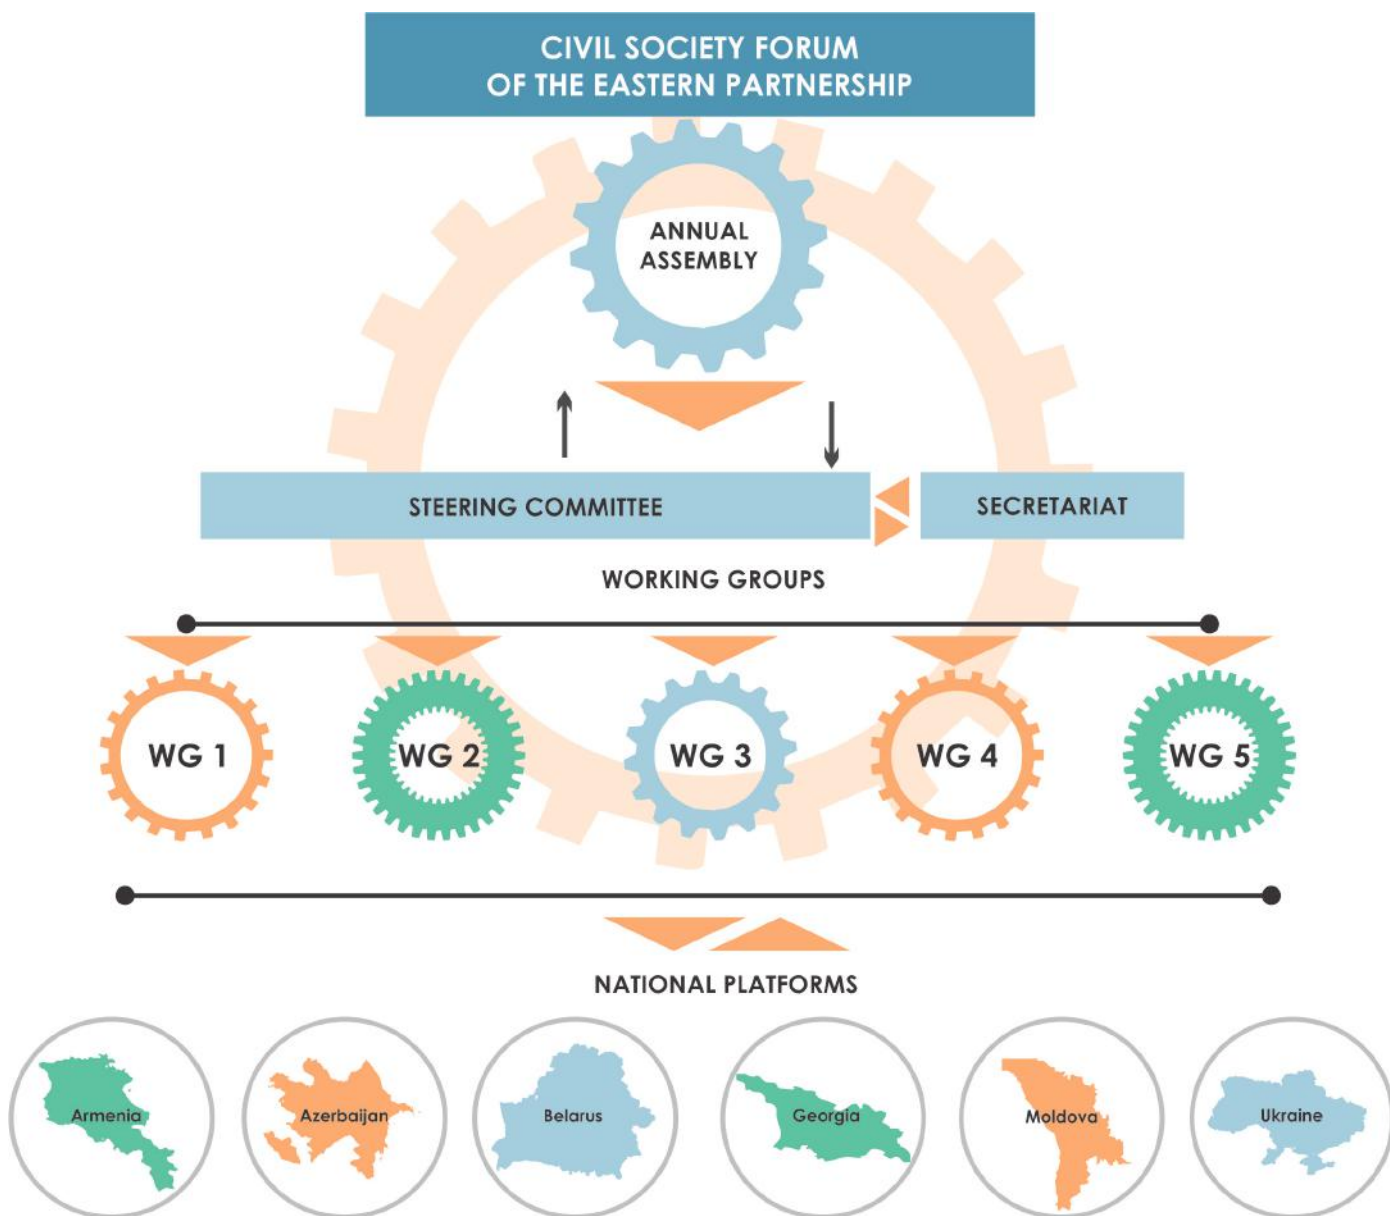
CIVIL SOCIETY FORUM
OF THE EASTERN PARTNERSHIP

ANNUAL
ASSEMBLY

STEERING COMMITTEE

SECRETARIAT

WORKING GROUPS

WG 1

WG 2

WG 3

WG 4

WG 5

NATIONAL PLATFORMS

Armenia

Azerbaijan

Belarus

Georgia

Moldova

Ukraine